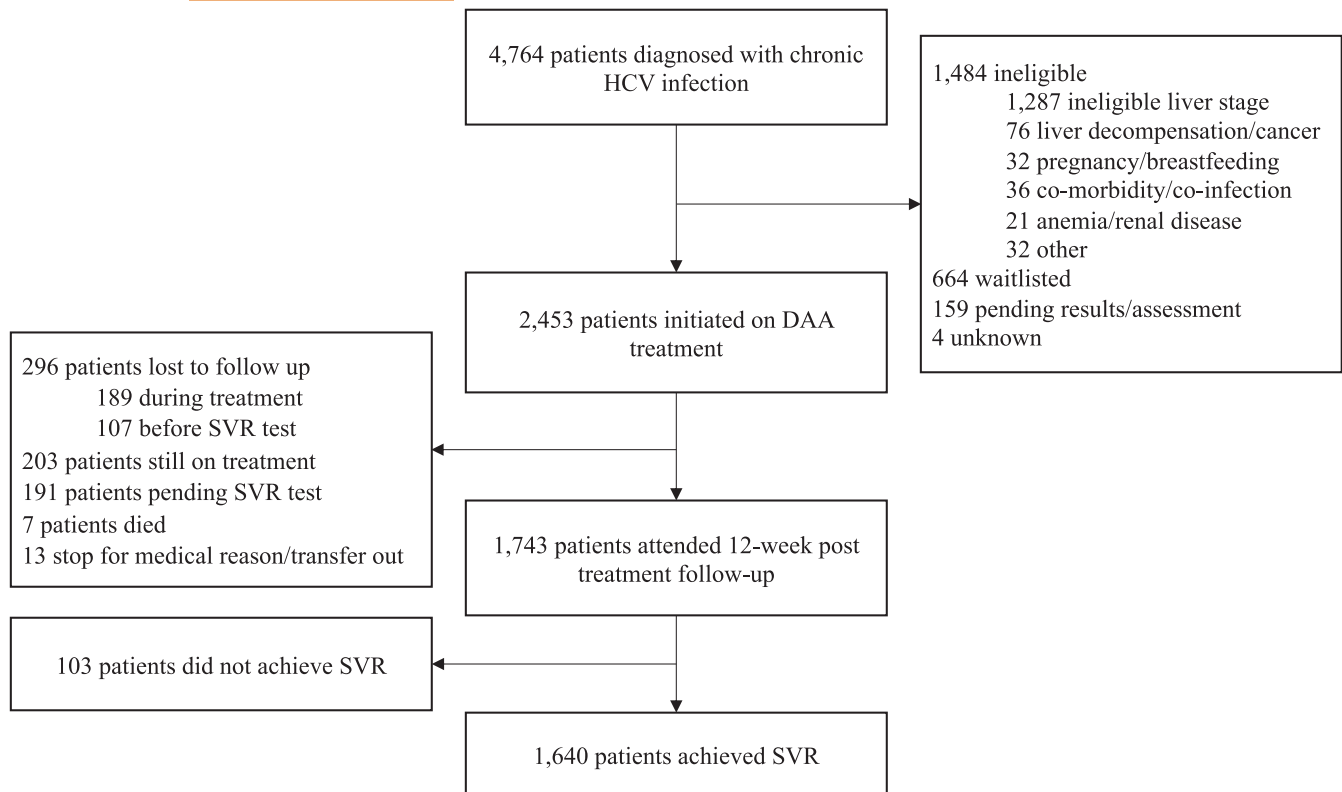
4,764 patients diagnosed with chronic HCV infection

1,484 ineligible
1,287 ineligible liver stage
76 liver decompensation/cancer
32 pregnancy/breastfeeding
36 co-morbidity/co-infection
21 anemia/renal disease
32 other
664 waitlisted
159 pending results/assessment
4 unknown

2,453 patients initiated on DAA treatment

296 patients lost to follow up
189 during treatment
107 before SVR test
203 patients still on treatment
191 patients pending SVR test
7 patients died
13 stop for medical reason/transfer out

1,743 patients attended 12-week post treatment follow-up

103 patients did not achieve SVR

1,640 patients achieved SVR